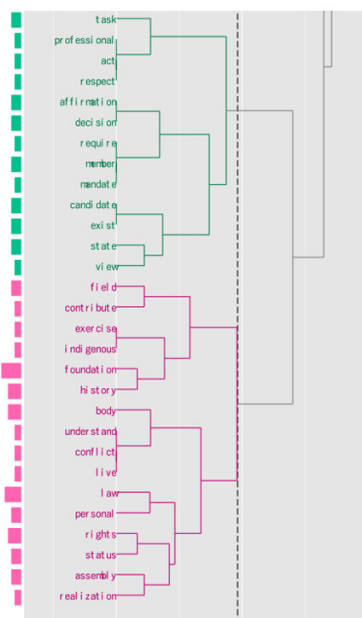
task
professional
act
respect
affirmation
decision
require
member
mandate
candidate
exist
state
view
field
contribute
exercise
indigenous
foundation
history
body
understand
conflict
live
law
personal
rights
status
assembly
realization